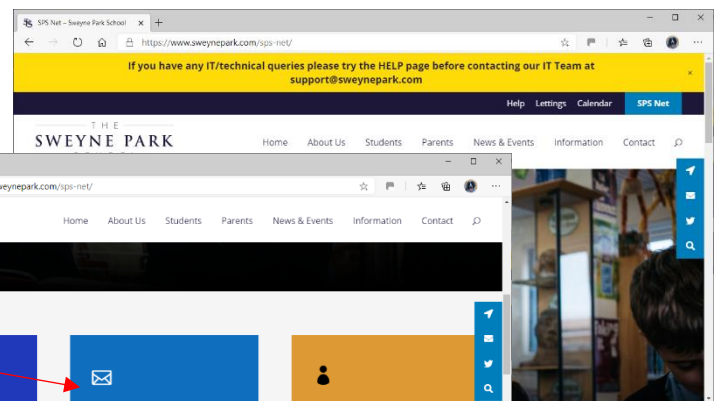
SPS Net – Sweyne Park School

https://www.sweynepark.com/sps-net/

If you have any IT/technical queries please try the HELP page before contacting our IT Team at support@sweynepark.com

Help Lettings Calendar SPS Net

THE SWEYNE PARK

Home About Us Students Parents News & Events Information Contact

eyneparkcom/sps-net/

Home About Us Students Parents News & Events Information Contact